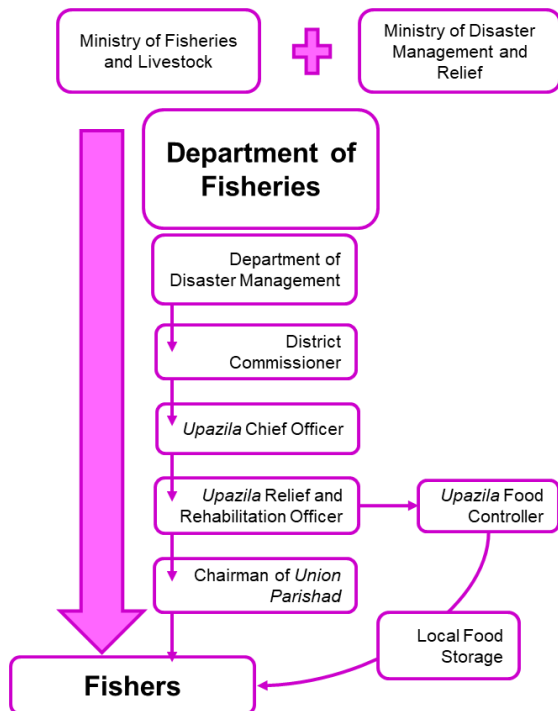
Ministry of Fisheries and Livestock

Ministry of Disaster Management and Relief

Department of Fisheries

Department of Disaster Management

District Commissioner

Upazila Chief Officer

Upazila Relief and Rehabilitation Officer

Upazila Food Controller

Chairman of Union Parishad

Local Food Storage

Fishers